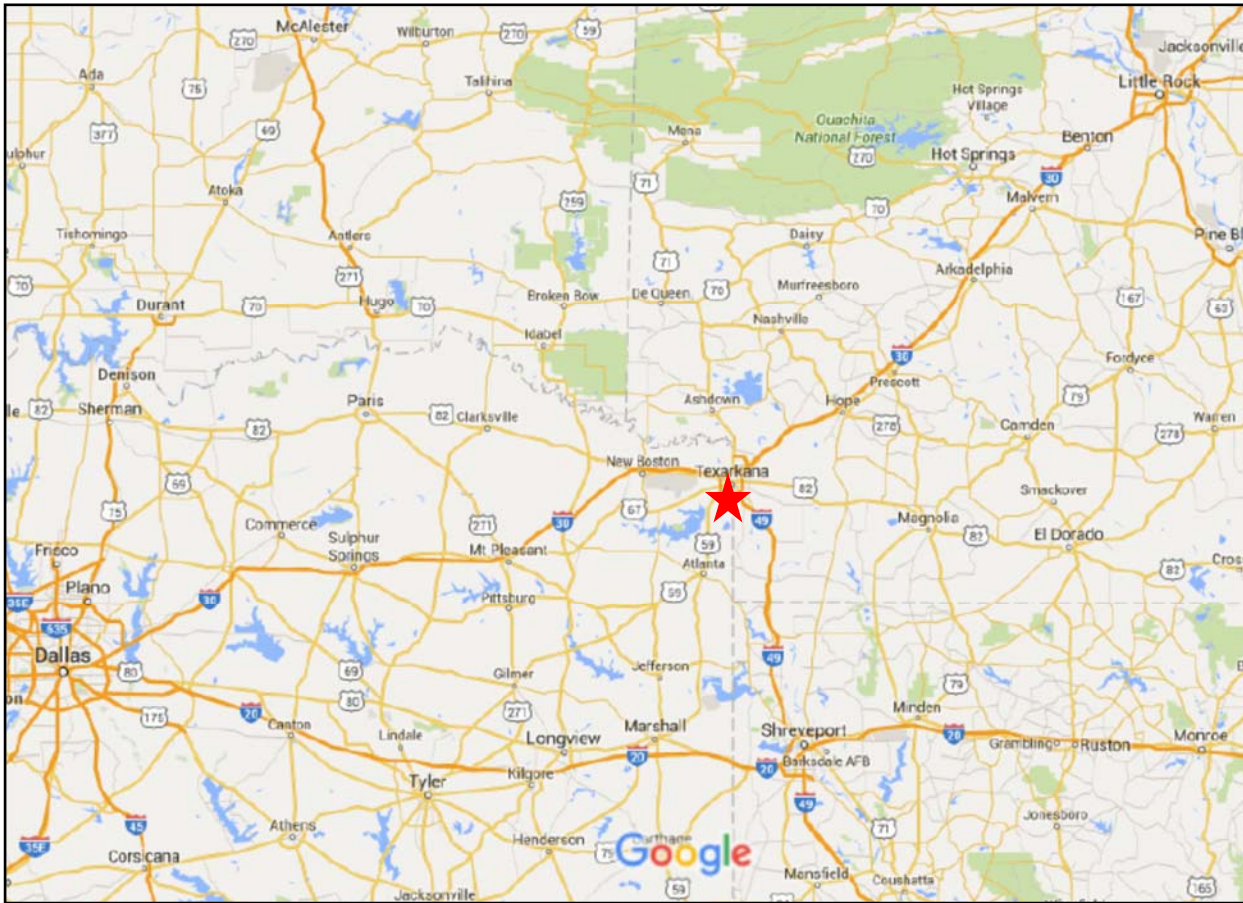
McAlester
Wilburton
270
270
59
Jacksonville
Ada
Talihina
Little Rock
75
Hot Springs Village
Ouachita National Forest
377
69
Mena
Benton
ulphur
270
Hot Springs
Atoka
71
30
Malvern
259
70
Tishomingo
Antlers
Daisy
Pine Bl
71
271
70
Hugo
Broken Bow
De Queen
70
Murfreesboro
Arkadelphia
Durant
70
70
167
63
Idabel
Nashville
30
Fordyce
Denison
Prescott
Sherman
82
Paris
Ashdown
Hope
79
Warren
82
Clarksville
278
Camden
278
82
New Boston
Texarkana
82
Smackover
69
75
Commerce
271
30
67
49
Magnolia
Sulphur Springs
Mt Pleasant
59
82
El Dorado
Frisco
Atlanta
Cros
Plano
30
Pittsburg
59
82
35E
635
Dallas
69
Jefferson
49
80
Gilmer
80
79
20
271
Minden
175
Canton
Lindale
Marshall
Shreveport
20
Grambling
Ruston
Monroe
Longview
Barksdale AFB
Tyler
Kilgore
20
20
49
45
Athens
71
Jonesboro
Henderson
35E
Corsicana
Carthage
Google
75
Mansfield
Coushatta
59
Jacksonville
165